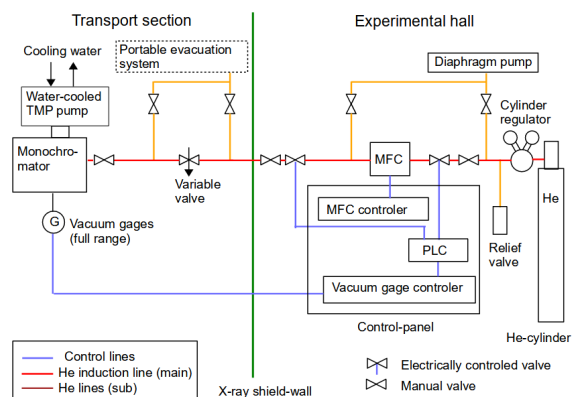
Transport section

Experimental hall

Cooling water

Portable evacuation system

Diaphragm pump

Water-cooled TMP pump

Cylinder regulator

Monochromator

MFC

He

Variable valve

MFC controler

G

Vacuum gages (full range)

PLC

Relief valve

Vacuum gage controler

Control-panel

He-cylinder

Control lines

He induction line (main)

He lines (sub)

X-ray shield-wall

Electrically controled valve

Manual valve